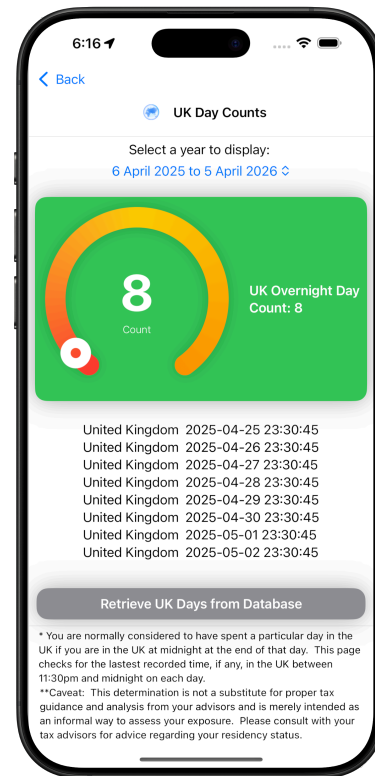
6:16

< Back

UK Day Counts

Select a year to display:
6 April 2025 to 5 April 2026

8
Count

UK Overnight Day Count: 8

United Kingdom 2025-04-25 23:30:45
United Kingdom 2025-04-26 23:30:45
United Kingdom 2025-04-27 23:30:45
United Kingdom 2025-04-28 23:30:45
United Kingdom 2025-04-29 23:30:45
United Kingdom 2025-04-30 23:30:45
United Kingdom 2025-05-01 23:30:45
United Kingdom 2025-05-02 23:30:45

Retrieve UK Days from Database

* You are normally considered to have spent a particular day in the UK if you are in the UK at midnight at the end of that day. This page checks for the lastest recorded time, if any, in the UK between 11:30pm and midnight on each day.
**Caveat: This determination is not a substitute for proper tax guidance and analysis from your advisors and is merely intended as an informal way to assess your exposure. Please consult with your tax advisors for advice regarding your residency status.